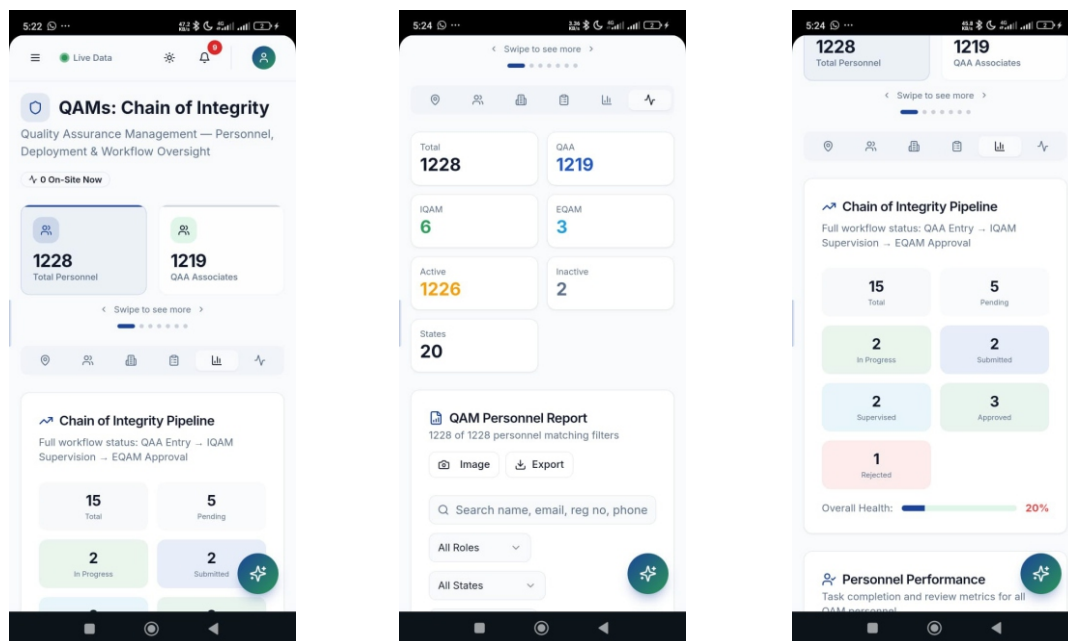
5:22

Live Data

0

QAMs: Chain of Integrity

Quality Assurance Management — Personnel, Deployment & Workflow Oversight

0 On-Site Now

1228
Total Personnel

1219
QAA Associates

‹ Swipe to see more ›

Chain of Integrity Pipeline

Full workflow status: QAA Entry → IQAM Supervision → EQAM Approval

15
Total

5
Pending

2
In Progress

2
Submitted

5:24

‹ Swipe to see more ›

Total
1228

QAA
1219

IQAM
6

EQAM
3

Active
1226

Inactive
2

States
20

QAM Personnel Report

1228 of 1228 personnel matching filters

Image

Export

Search name, email, reg no, phone

All Roles

All States

5:24

1228
Total Personnel

1219
QAA Associates

‹ Swipe to see more ›

Chain of Integrity Pipeline

Full workflow status: QAA Entry → IQAM Supervision → EQAM Approval

15
Total

5
Pending

2
In Progress

2
Submitted

2
Supervised

3
Approved

1
Rejected

Overall Health:

20%

Personnel Performance

Task completion and review metrics for all QAM personnel